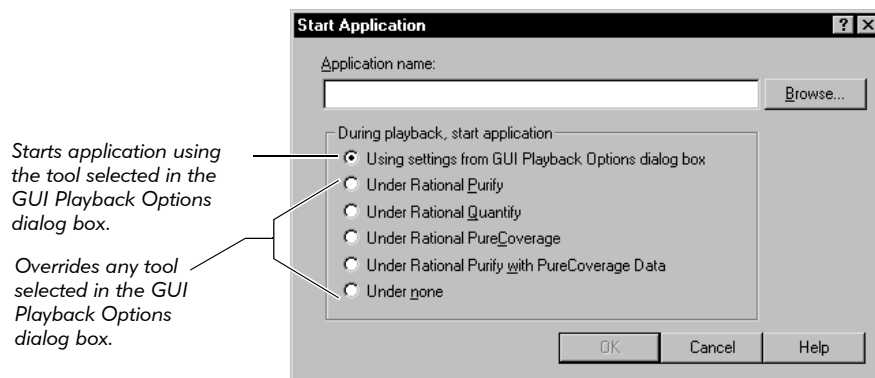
Starts application using the tool selected in the GUI Playback Options dialog box.

Overrides any tool selected in the GUI Playback Options dialog box.

Start Application

? X

Application name:

Browse...

During playback, start application

Using settings from GUI Playback Options dialog box

Under Rational Purify

Under Rational Quantify

Under Rational PureCoverage

Under Rational Purify with PureCoverage Data

Under none

OK

Cancel

Help